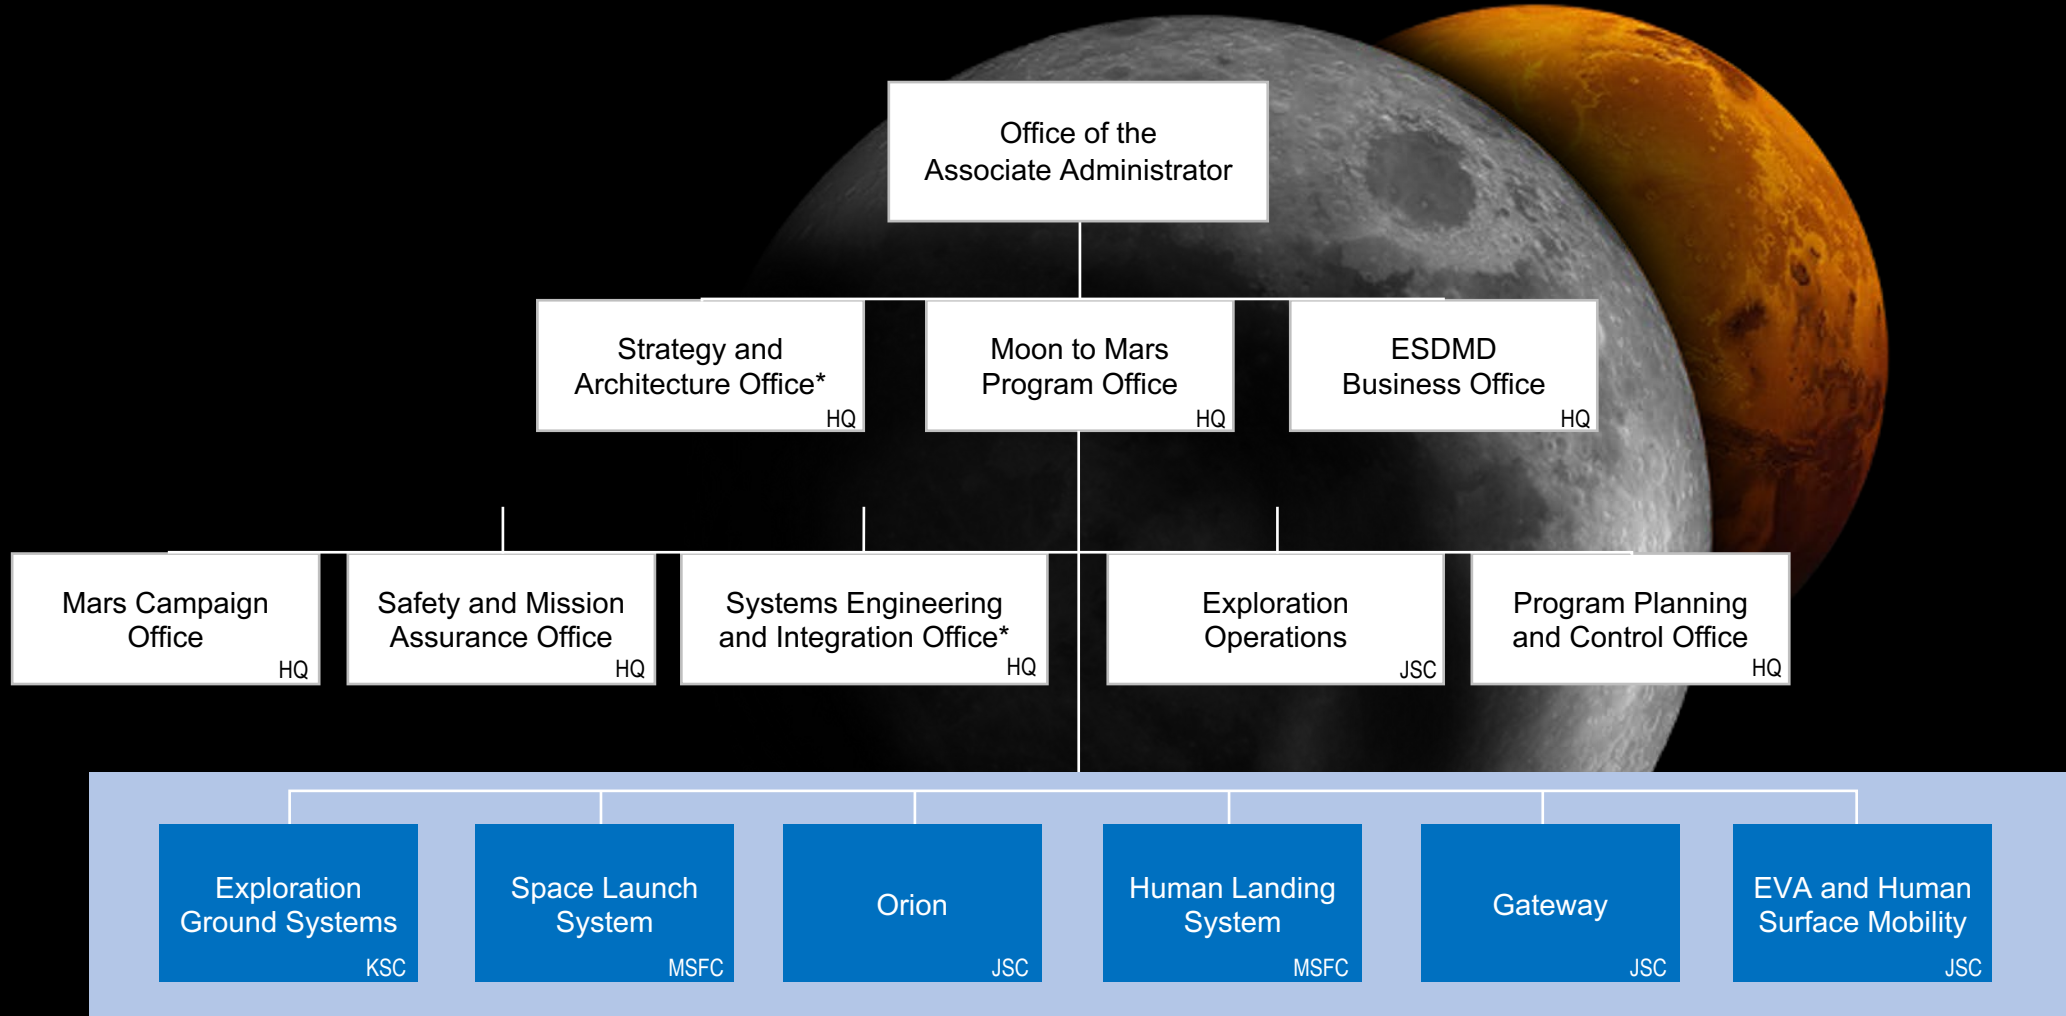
Office of the Associate Administrator

Strategy and Architecture Office*
HQ

Moon to Mars Program Office
HQ

ESDMD Business Office
HQ

Mars Campaign Office
HQ

Safety and Mission Assurance Office
HQ

Systems Engineering and Integration Office*
HQ

Exploration Operations
JSC

Program Planning and Control Office
HQ

Exploration Ground Systems
KSC

Space Launch System
MSFC

Orion
JSC

Human Landing System
MSFC

Gateway
JSC

EVA and Human Surface Mobility
JSC